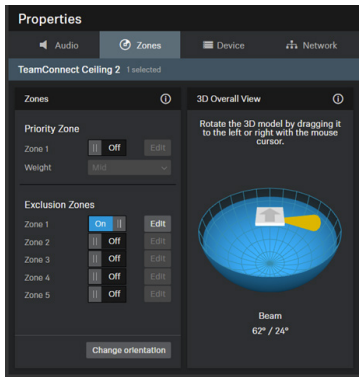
Properties

Audio | Zones | Device | Network

TeamConnect Ceiling 2 1 selected

Zones

Priority Zone

Zone 1 Off Edit

Weight Mid

Exclusion Zones

Zone 1 On Edit

Zone 2 Off Edit

Zone 3 Off Edit

Zone 4 Off Edit

Zone 5 Off Edit

Change orientation

3D Overall View

Rotate the 3D model by dragging it to the left or right with the mouse cursor.

Beam

62° / 24°